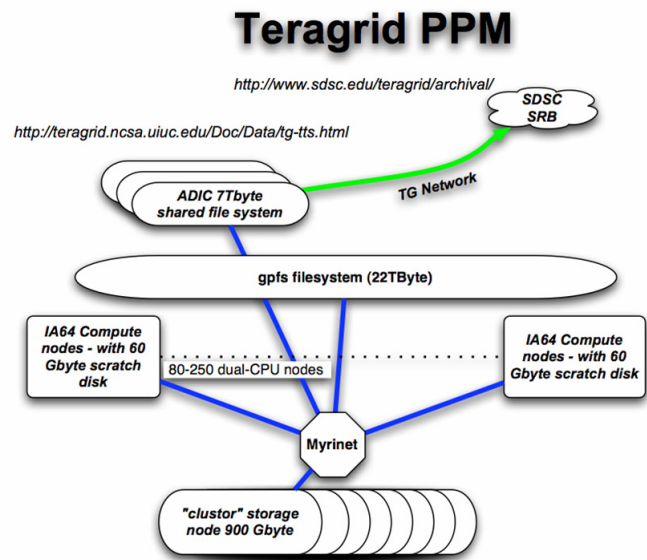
Teragrid PPM

http://www.sdsc.edu/teragrid/archival/

SDSC
SRB

http://teragrid.ncsa.uiuc.edu/Doc/Data/tg-tts.html

ADIC 7Tbyte shared file system

TG Network

gpfs filesystem (22TByte)

IA64 Compute nodes - with 60 Gbyte scratch disk

80-250 dual-CPU nodes

IA64 Compute nodes - with 60 Gbyte scratch disk

Myrinet

"clustor" storage node 900 Gbyte